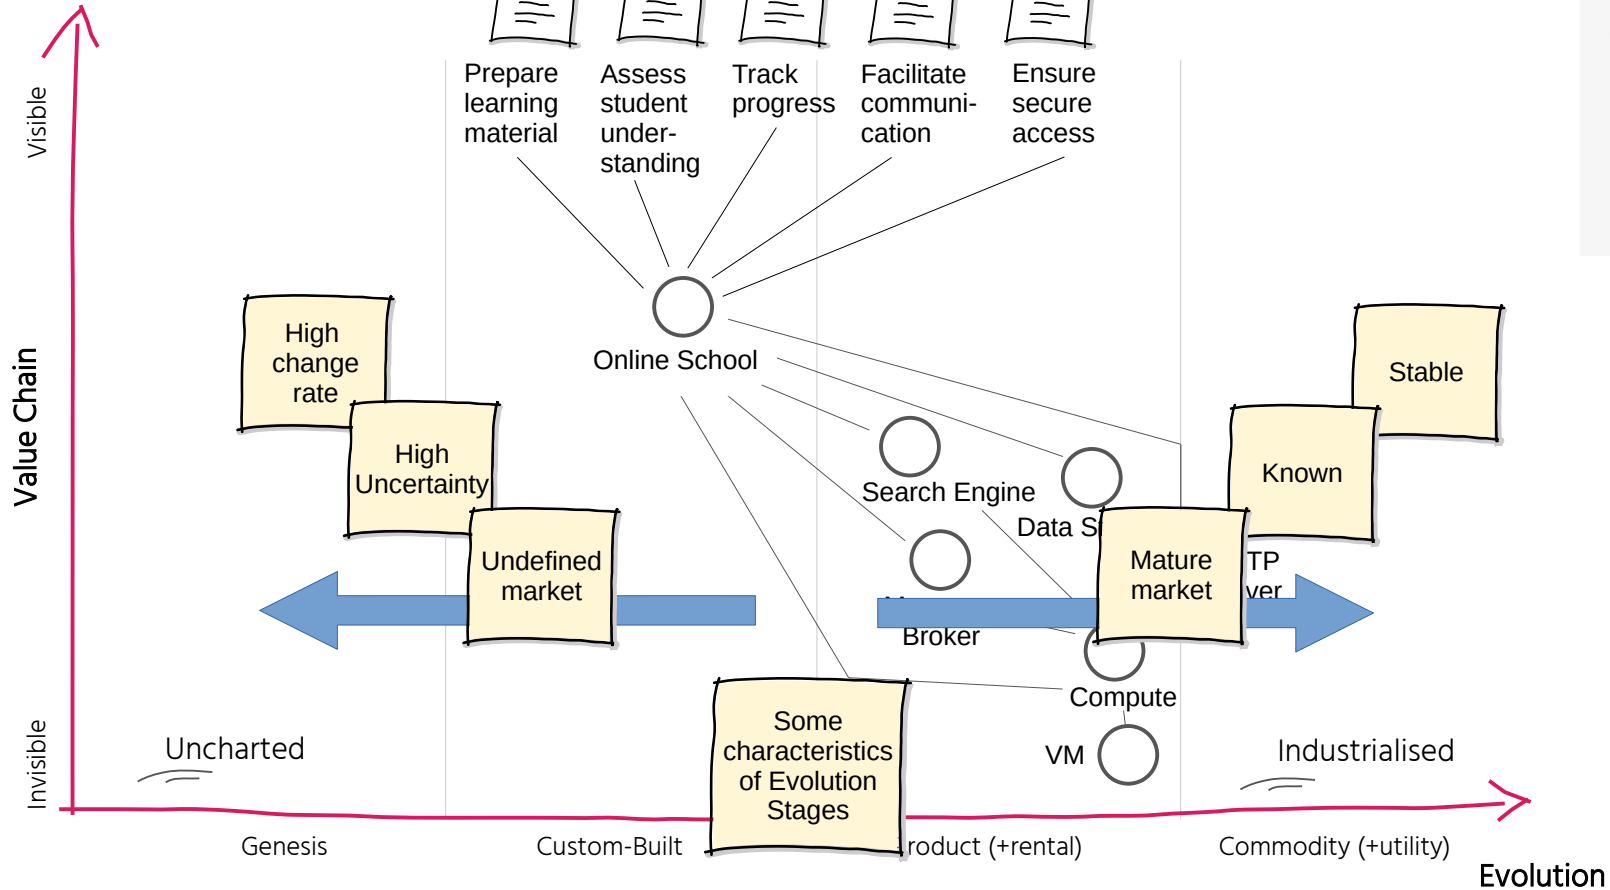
Visible

Value Chain

Invisible

Prepare learning material

Assess student under-standing

Track progress

Facilitate communi-cation

Ensure secure access

Online School

High change rate

High Uncertainty

Undefined market

Stable

Known

Search Engine

Data S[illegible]

Mature market

TP

ver

Broker

Compute

VM

Some characteristics of Evolution Stages

Uncharted

Industrialised

Genesis

Custom-Built

roduct (+rental)

Commodity (+utility)

Evolution